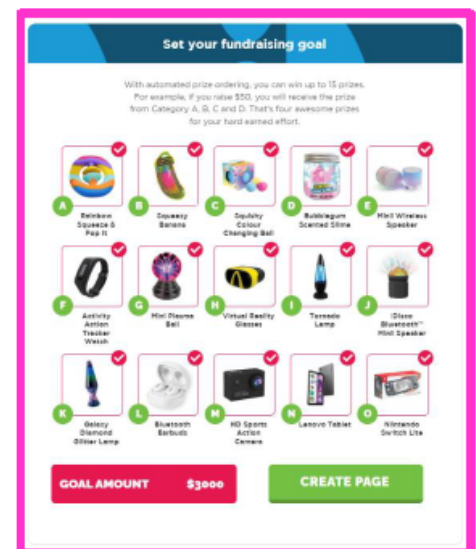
Set your fundraising goal

With automated prize ordering, you can win up to 15 prizes. For example, if you raise $50, you will receive the prize from Category A, B, C and D. That's four awesome prizes for your hard earned effort.

A Rainbow Squeeze & Pop It

B Squeezy Banana

C Squishy Colour Changing Ball

D Bubblegum Scented Slime

E Mini Wireless Speaker

F Activity Action Tracker Watch

G Mini Plasma Ball

H Virtual Reality Glasses

I Tornado Lamp

J Disco Bluetooth Mini Speaker

K Galaxy Diamond Glitter Lamp

L Bluetooth Earbuds

M HD Sports Action Camera

N Lenovo Tablet

O Nintendo Switch Lite

GOAL AMOUNT $3000

CREATE PAGE